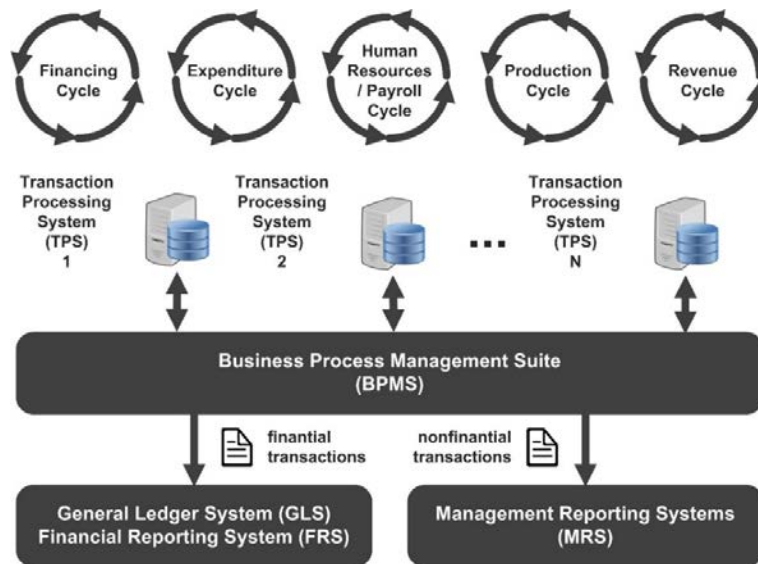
Financing Cycle

Expenditure Cycle

Human Resources / Payroll Cycle

Production Cycle

Revenue Cycle

Transaction Processing System (TPS) 1

Transaction Processing System (TPS) 2

...

Transaction Processing System (TPS) N

Business Process Management Suite (BPMS)

finantial transactions

nonfinantial transactions

General Ledger System (GLS) Financial Reporting System (FRS)

Management Reporting Systems (MRS)